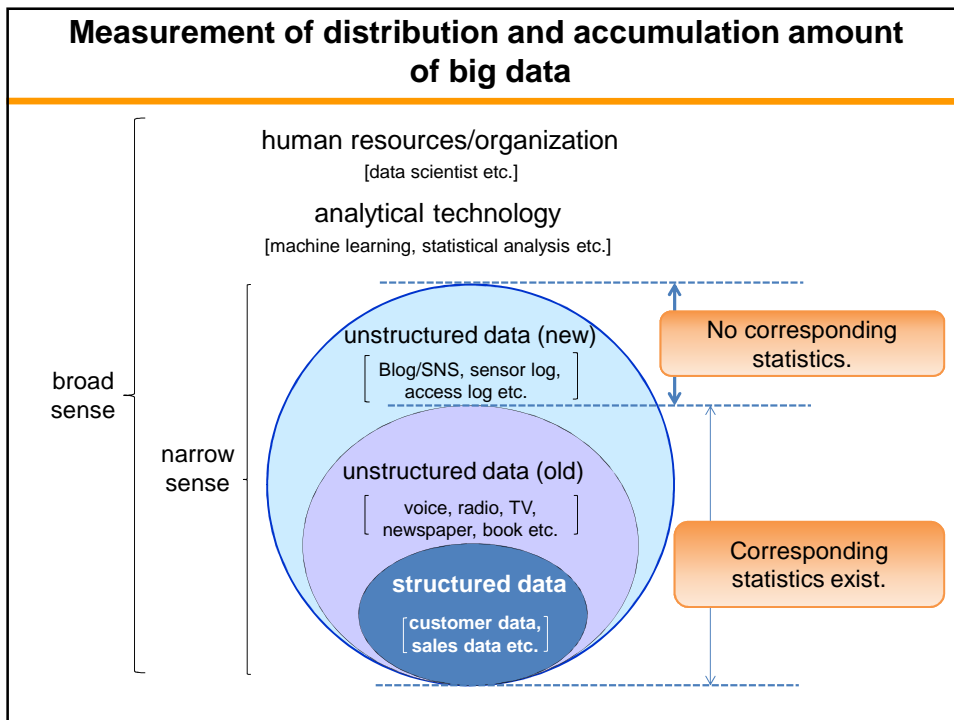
Measurement of distribution and accumulation amount of big data

human resources/organization
[data scientist etc.]

analytical technology
[machine learning, statistical analysis etc.]

broad sense

narrow sense

unstructured data (new)
[Blog/SNS, sensor log, access log etc.]

No corresponding statistics.

unstructured data (old)
[voice, radio, TV, newspaper, book etc.]

structured data
[customer data, sales data etc.]

Corresponding statistics exist.